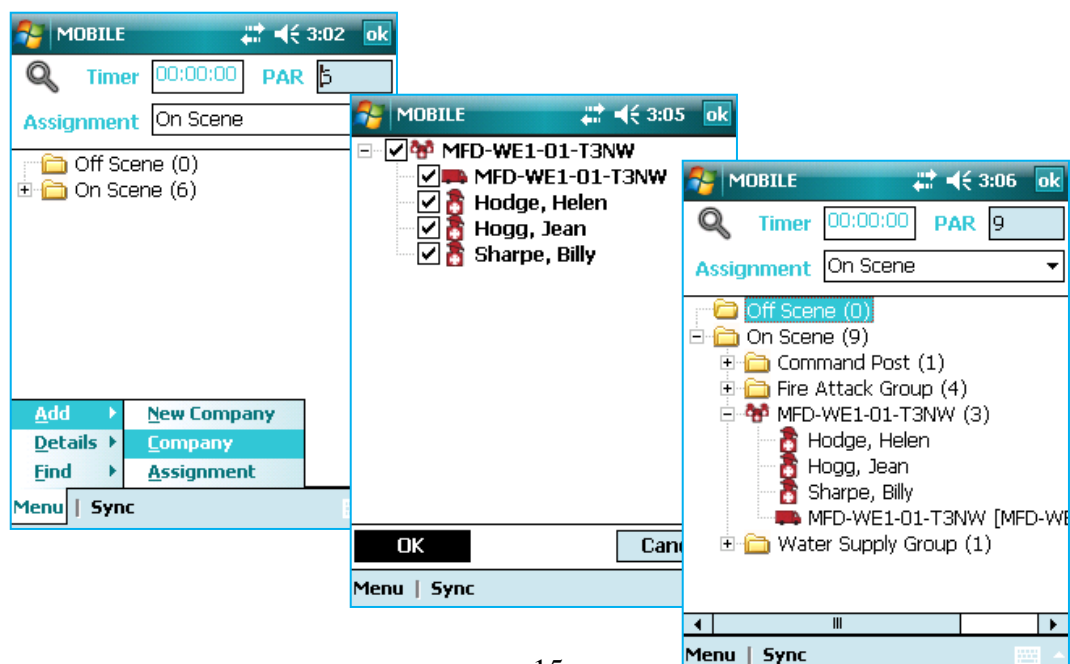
MOBILE 3:02 ok

Timer 00:00:00 PAR 5

Assignment On Scene

Off Scene (0)
On Scene (6)

Add
Details
Find

New Company
Company
Assignment

Menu | Sync

MOBILE 3:05 ok

MFD-WE1-01-T3NW
MFD-WE1-01-T3NW
Hodge, Helen
Hogg, Jean
Sharpe, Billy

OK
Canc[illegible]

Menu | Sync

MOBILE 3:06 ok

Timer 00:00:00 PAR 9

Assignment On Scene

Off Scene (0)
On Scene (9)
Command Post (1)
Fire Attack Group (4)
MFD-WE1-01-T3NW (3)
Hodge, Helen
Hogg, Jean
Sharpe, Billy
MFD-WE1-01-T3NW [MFD-WE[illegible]
Water Supply Group (1)

Menu | Sync

15